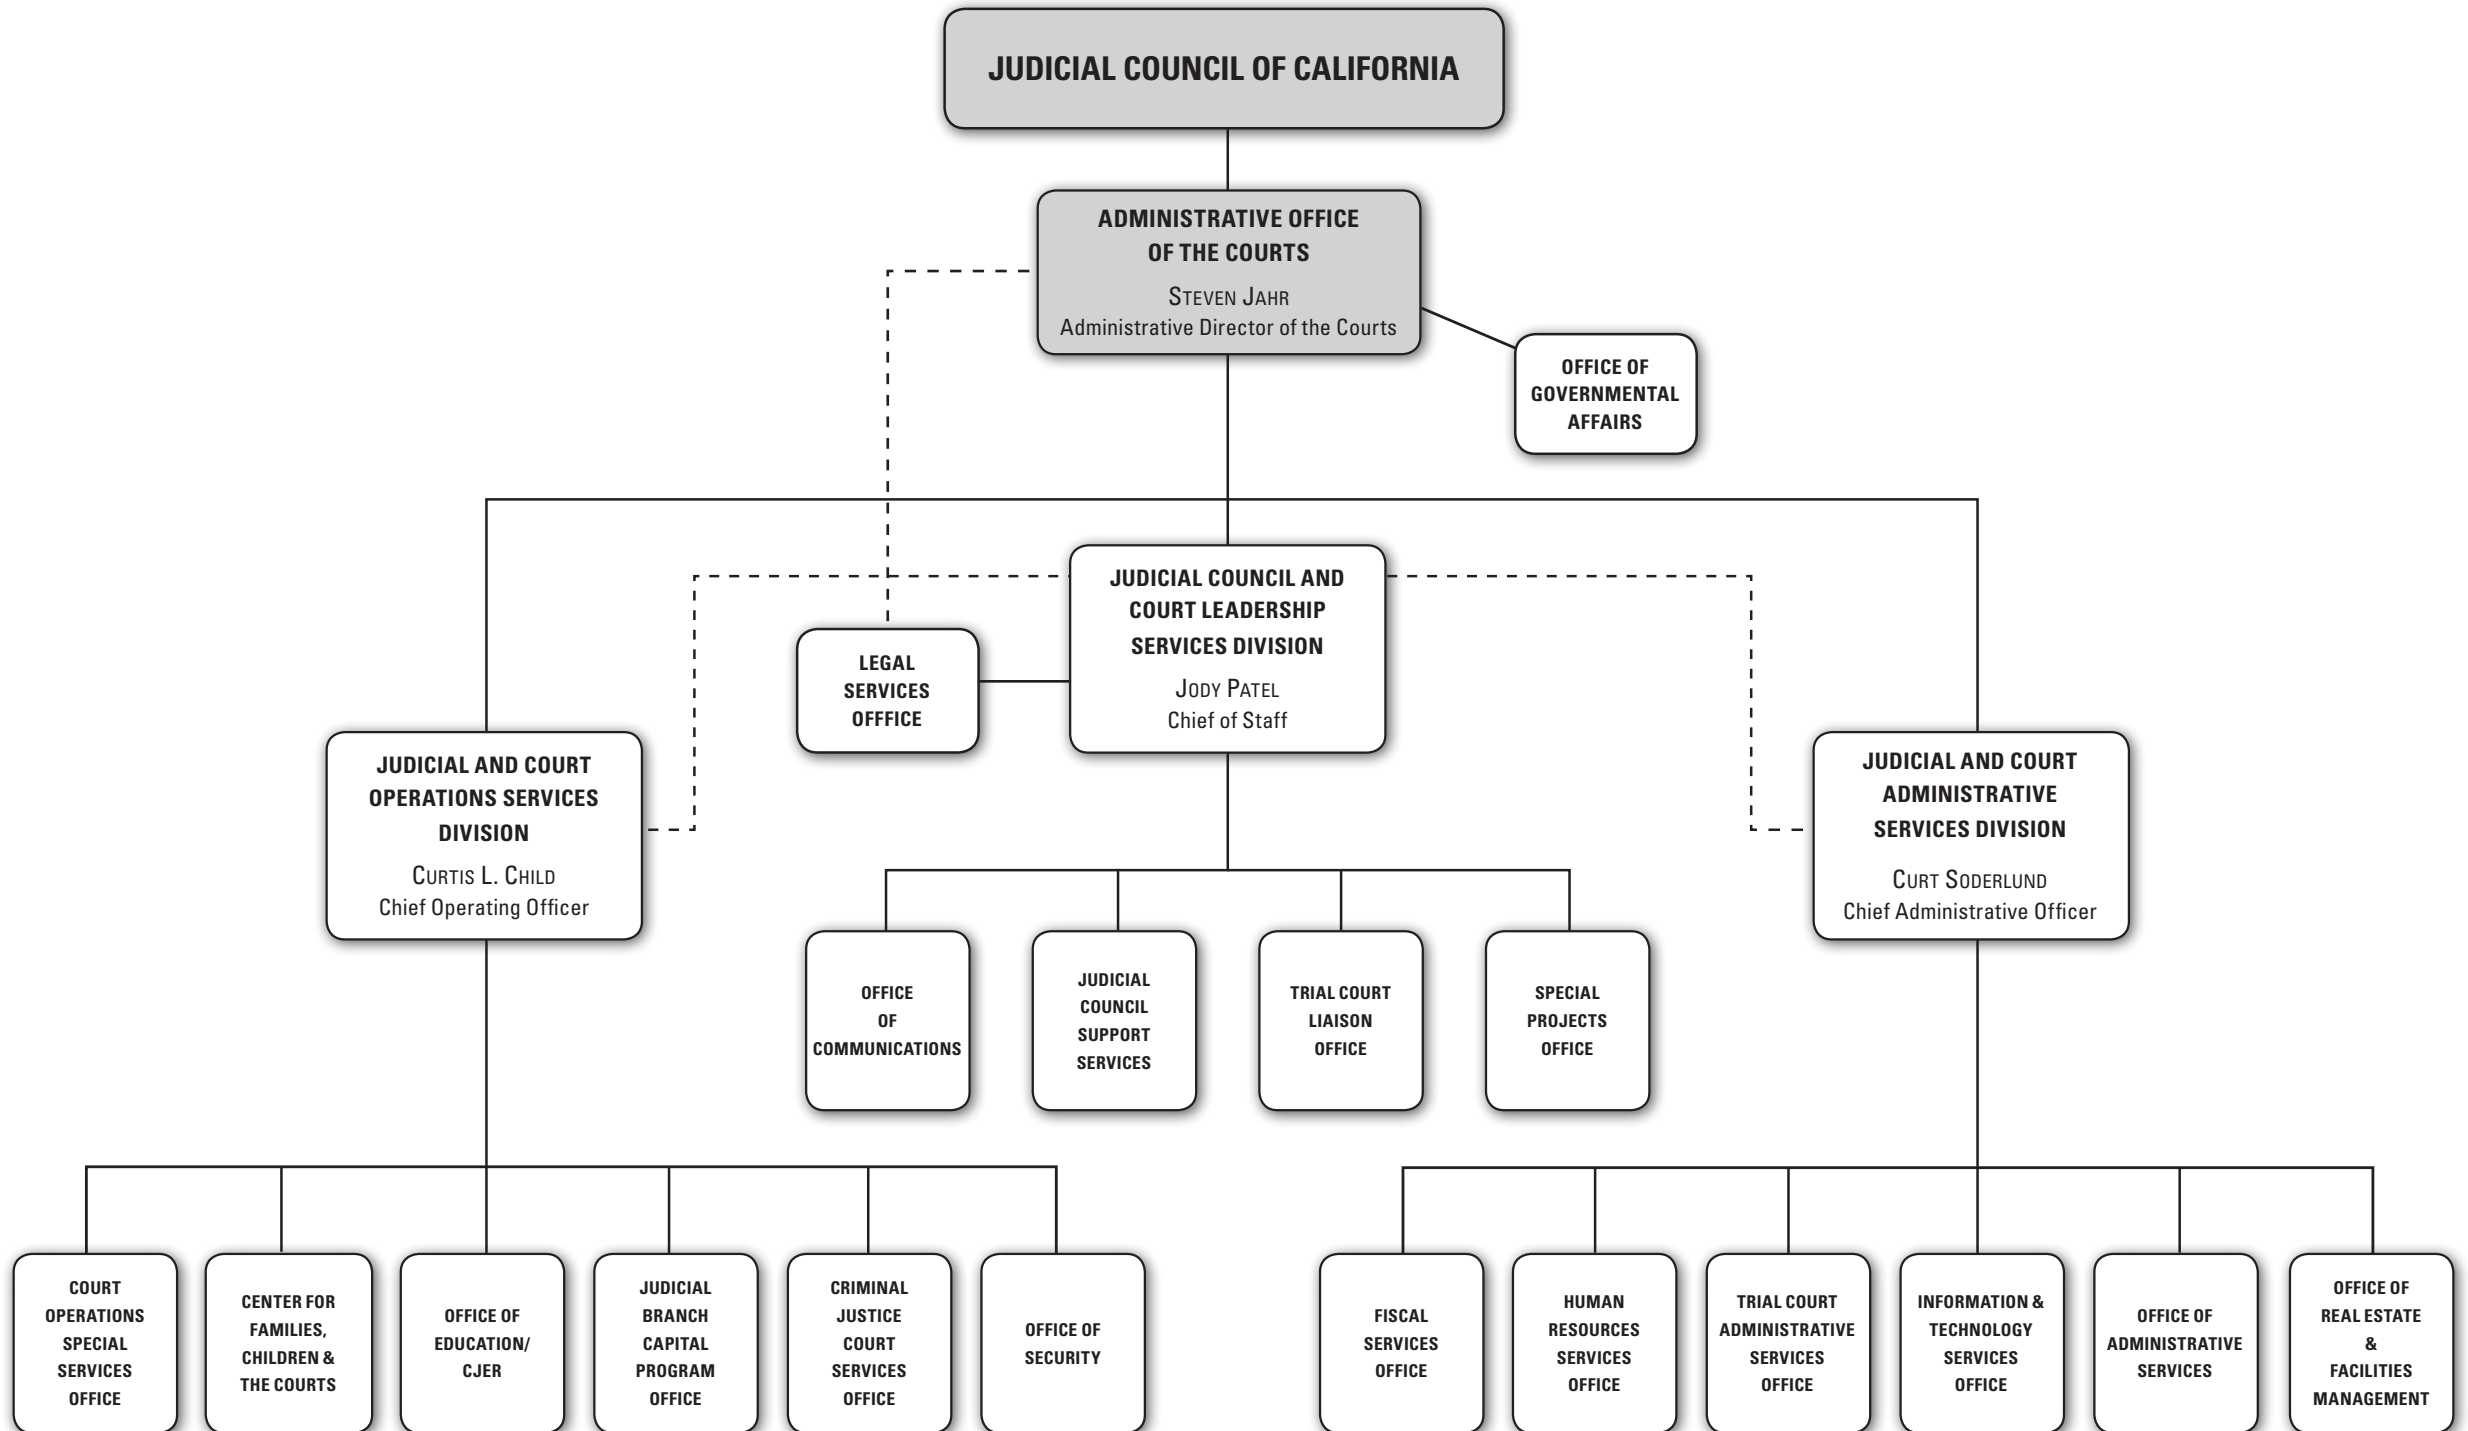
JUDICIAL COUNCIL OF CALIFORNIA

ADMINISTRATIVE OFFICE OF THE COURTS
STEVEN JAHR
Administrative Director of the Courts

OFFICE OF GOVERNMENTAL AFFAIRS

LEGAL SERVICES OFFFICE

JUDICIAL COUNCIL AND COURT LEADERSHIP SERVICES DIVISION
JODY PATEL
Chief of Staff

JUDICIAL AND COURT OPERATIONS SERVICES DIVISION
CURTIS L. CHILD
Chief Operating Officer

JUDICIAL AND COURT ADMINISTRATIVE SERVICES DIVISION
CURT SODERLUND
Chief Administrative Officer

OFFICE OF COMMUNICATIONS

JUDICIAL COUNCIL SUPPORT SERVICES

TRIAL COURT LIAISON OFFICE

SPECIAL PROJECTS OFFICE

COURT OPERATIONS SPECIAL SERVICES OFFICE

CENTER FOR FAMILIES, CHILDREN & THE COURTS

OFFICE OF EDUCATION/ CJER

JUDICIAL BRANCH CAPITAL PROGRAM OFFICE

CRIMINAL JUSTICE COURT SERVICES OFFICE

OFFICE OF SECURITY

FISCAL SERVICES OFFICE

HUMAN RESOURCES SERVICES OFFICE

TRIAL COURT ADMINISTRATIVE SERVICES OFFICE

INFORMATION & TECHNOLOGY SERVICES OFFICE

OFFICE OF ADMINISTRATIVE SERVICES

OFFICE OF REAL ESTATE & FACILITIES MANAGEMENT